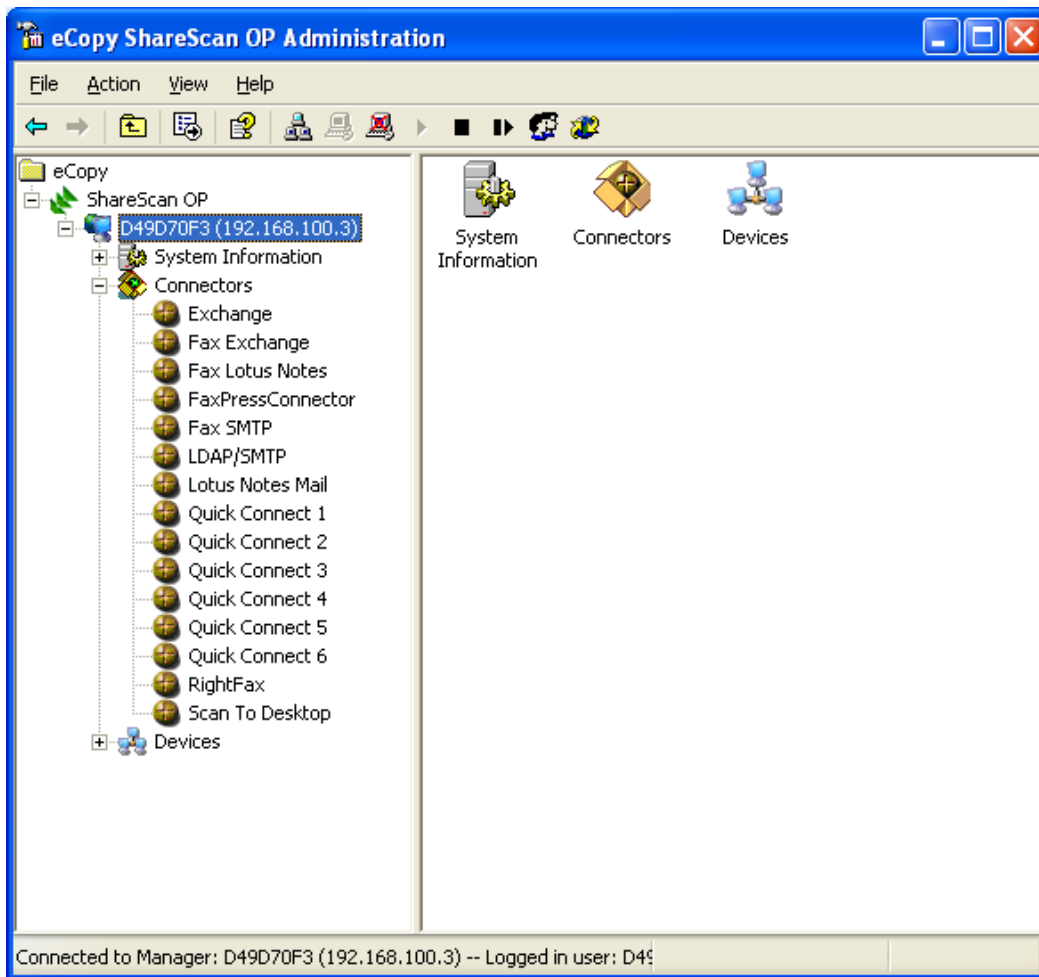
eCopy ShareScan OP Administration

File Action View Help

eCopy
ShareScan OP
D49D70F3 (192.168.100.3)
System Information
Connectors
Exchange
Fax Exchange
Fax Lotus Notes
FaxPressConnector
Fax SMTP
LDAP/SMTP
Lotus Notes Mail
Quick Connect 1
Quick Connect 2
Quick Connect 3
Quick Connect 4
Quick Connect 5
Quick Connect 6
RightFax
Scan To Desktop
Devices

System Information
Connectors
Devices

Connected to Manager: D49D70F3 (192.168.100.3) -- Logged in user: D4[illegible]